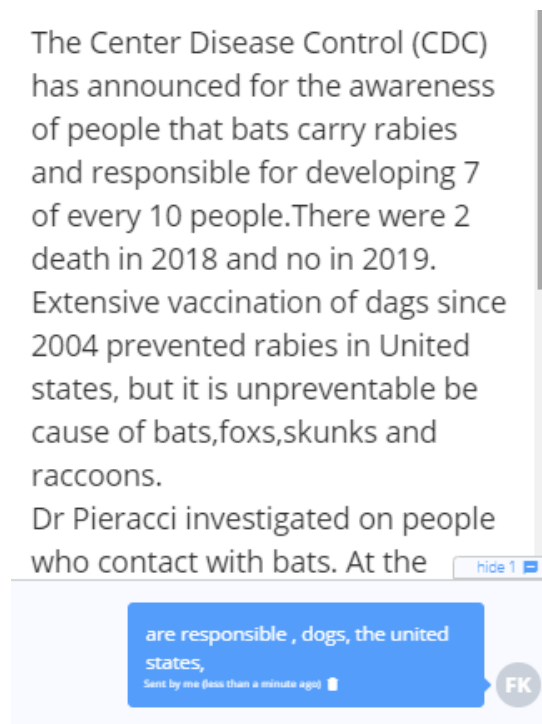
The Center Disease Control (CDC) has announced for the awareness of people that bats carry rabies and responsible for developing 7 of every 10 people.There were 2 death in 2018 and no in 2019. Extensive vaccination of dags since 2004 prevented rabies in United states, but it is unpreventable be cause of bats,foxs,skunks and raccoons.
Dr Pieracci investigated on people who contact with bats. At the

hide 1

are responsible , dogs, the united states,
Sent by me (less than a minute ago)

FK